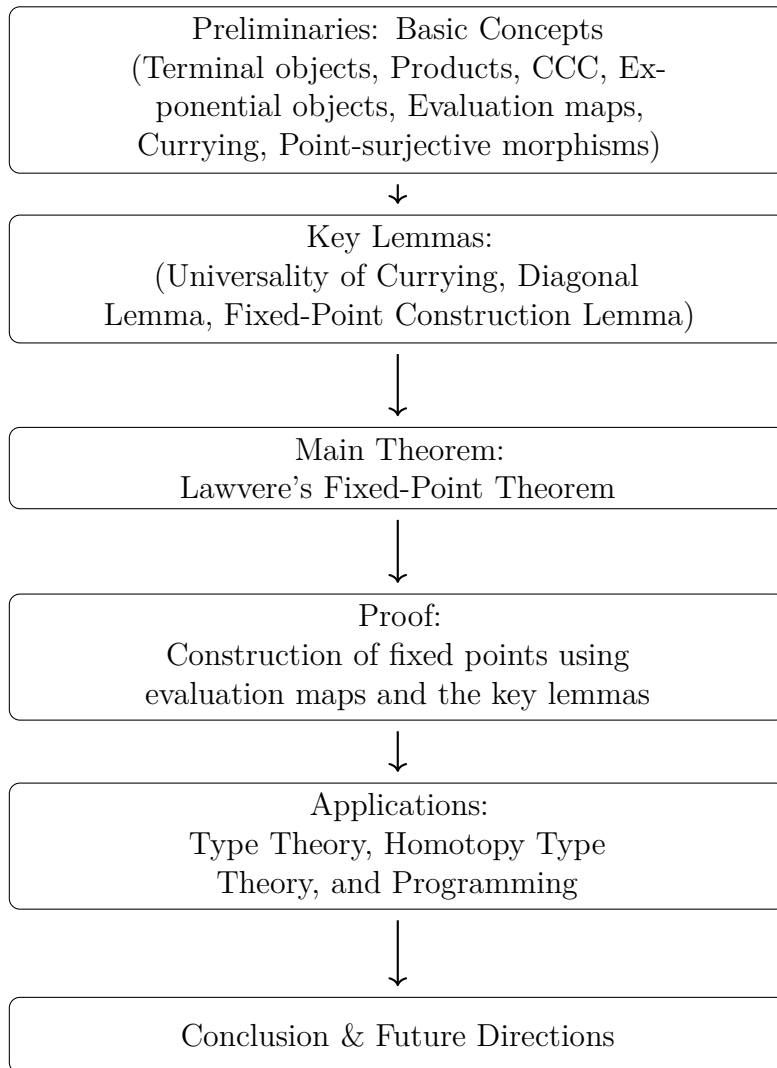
Preliminaries: Basic Concepts (Terminal objects, Products, CCC, Exponential objects, Evaluation maps, Currying, Point-surjective morphisms)

Key Lemmas: (Universality of Currying, Diagonal Lemma, Fixed-Point Construction Lemma)

Main Theorem: Lawvere's Fixed-Point Theorem

Proof: Construction of fixed points using evaluation maps and the key lemmas

Applications: Type Theory, Homotopy Type Theory, and Programming

Conclusion & Future Directions